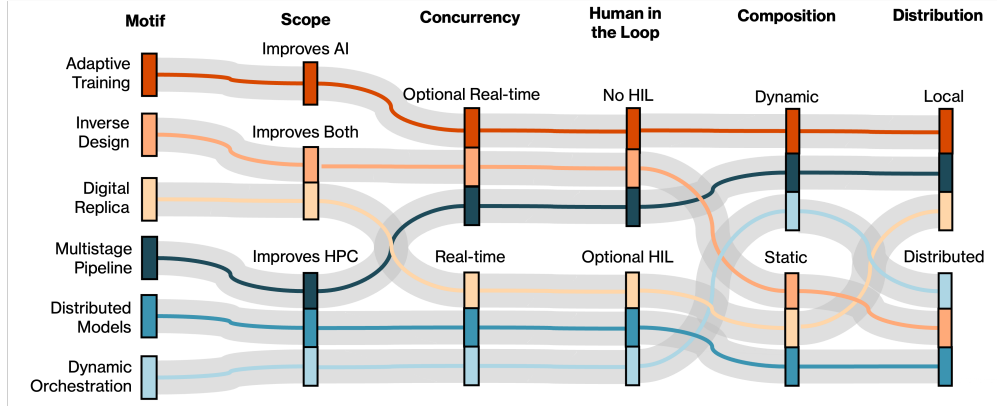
Motif

Scope

Concurrency

Human in the Loop

Composition

Distribution

Adaptive Training

Inverse Design

Digital Replica

Multistage Pipeline

Distributed Models

Dynamic Orchestration

Improves AI

Improves Both

Improves HPC

Optional Real-time

Real-time

No HIL

Optional HIL

Dynamic

Static

Local

Distributed